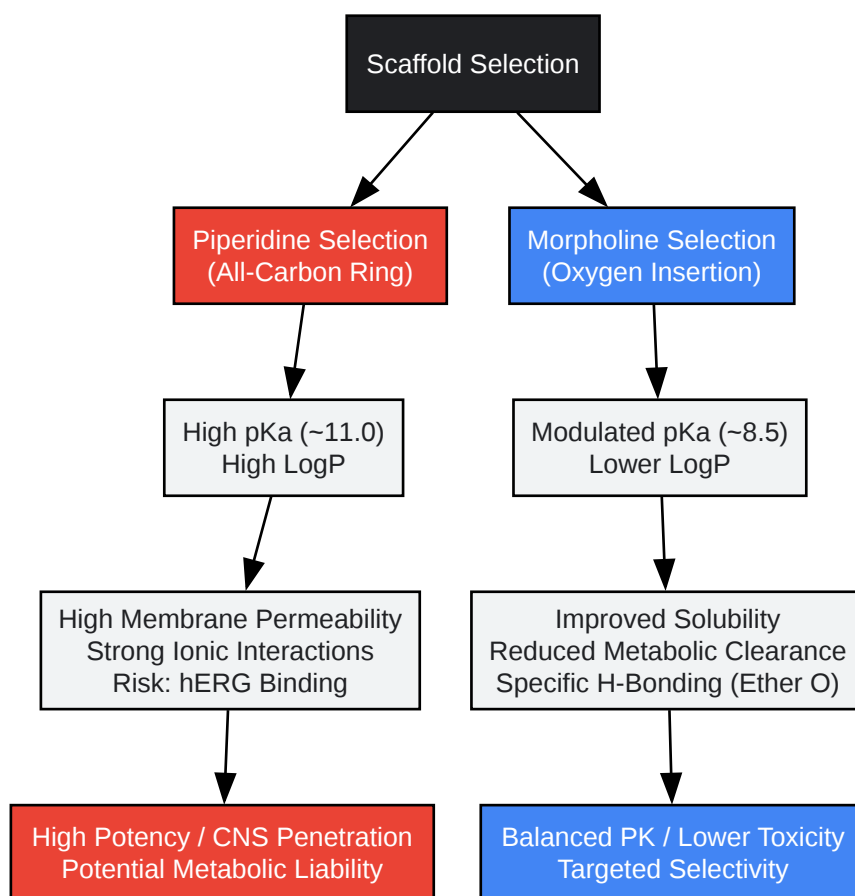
Scaffold Selection

Piperidine Selection
(All-Carbon Ring)

Morpholine Selection
(Oxygen Insertion)

High pKa (~11.0)
High LogP

Modulated pKa (~8.5)
Lower LogP

High Membrane Permeability
Strong Ionic Interactions
Risk: hERG Binding

Improved Solubility
Reduced Metabolic Clearance
Specific H-Bonding (Ether O)

High Potency / CNS Penetration
Potential Metabolic Liability

Balanced PK / Lower Toxicity
Targeted Selectivity